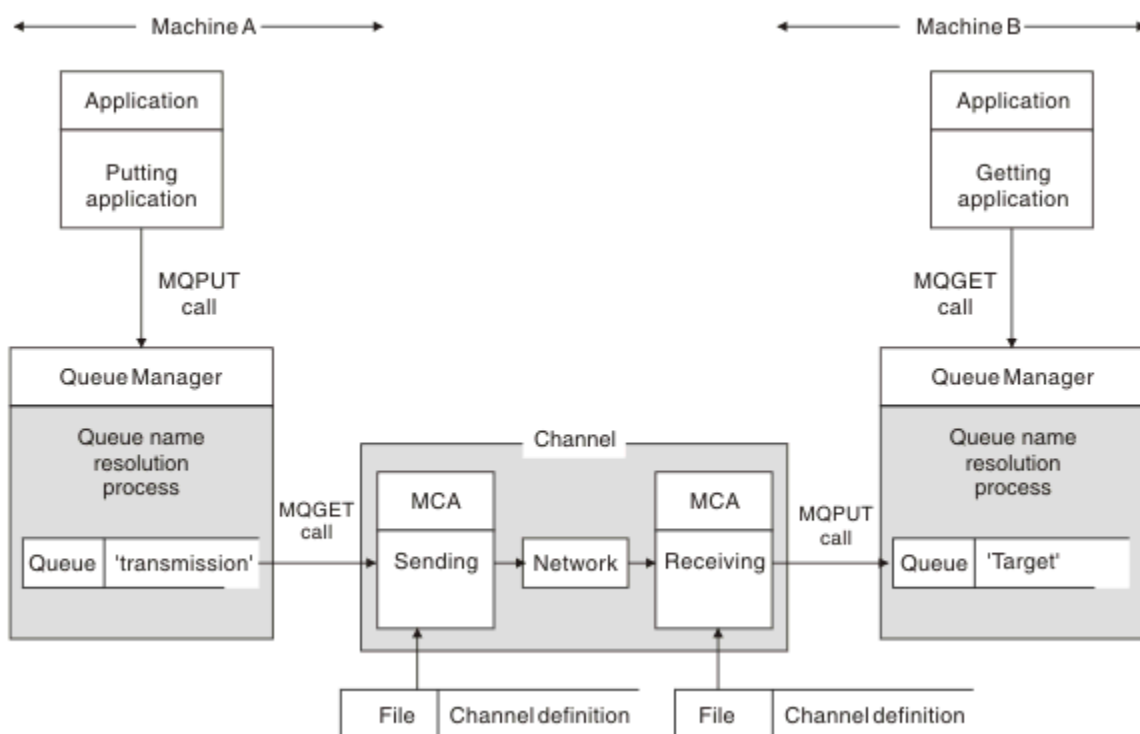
Machine A

Machine B

Application

Putting application

MQPUT call

Queue Manager

Queue name resolution process

Queue 'transmission'

MQGET call

Channel

MCA

Sending

Network

MCA

Receiving

MQPUT call

Application

Getting application

MQGET call

Queue Manager

Queue name resolution process

Queue 'Target'

File Channel definition

File Channel definition